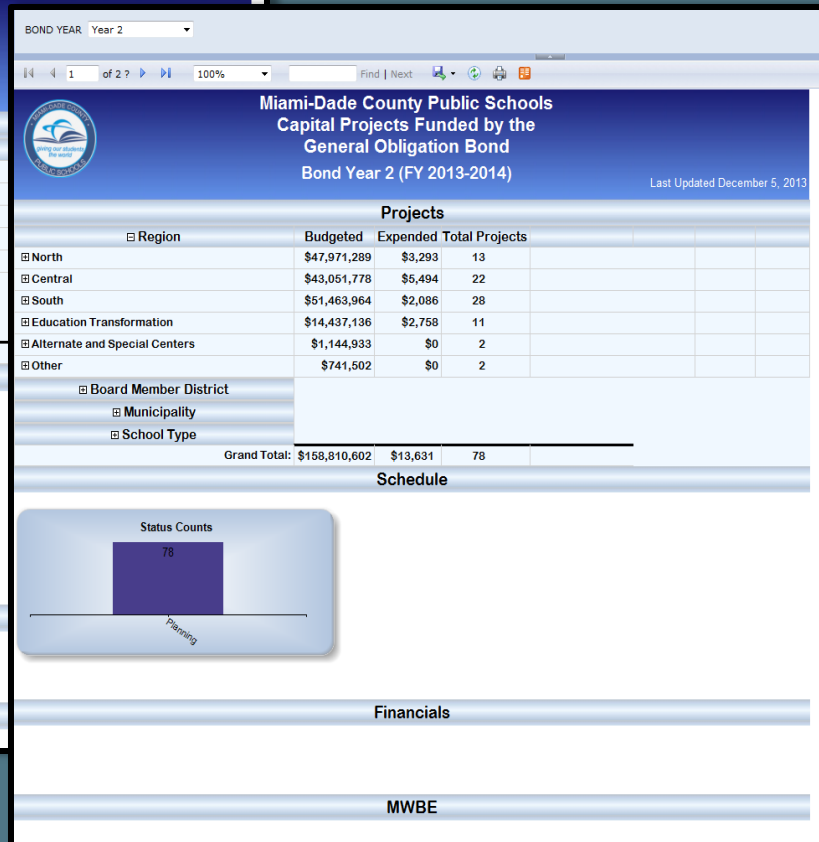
BOND YEAR Year 2

1 of 2 ? 100% Find | Next

MIAMI-DADE COUNTY PUBLIC SCHOOLS giving our students the world

Miami-Dade County Public Schools
Capital Projects Funded by the
General Obligation Bond
Bond Year 2 (FY 2013-2014)

Last Updated December 5, 2013

Projects

| ⊟ Region | Budgeted | Expended | Total Projects |
|---|---|---|---|
| ⊞ North | \$47,971,289 | \$3,293 | 13 |
| ⊞ Central | \$43,051,778 | \$5,494 | 22 |
| ⊞ South | \$51,463,964 | \$2,086 | 28 |
| ⊞ Education Transformation | \$14,437,136 | \$2,758 | 11 |
| ⊞ Alternate and Special Centers | \$1,144,933 | \$0 | 2 |
| ⊞ Other | \$741,502 | \$0 | 2 |

⊞ Board Member District
⊞ Municipality
⊞ School Type

| Grand Total: | \$158,810,602 | \$13,631 | 78 |
|---|---|---|---|

Schedule

Status Counts
78
Planning

Financials

MWBE